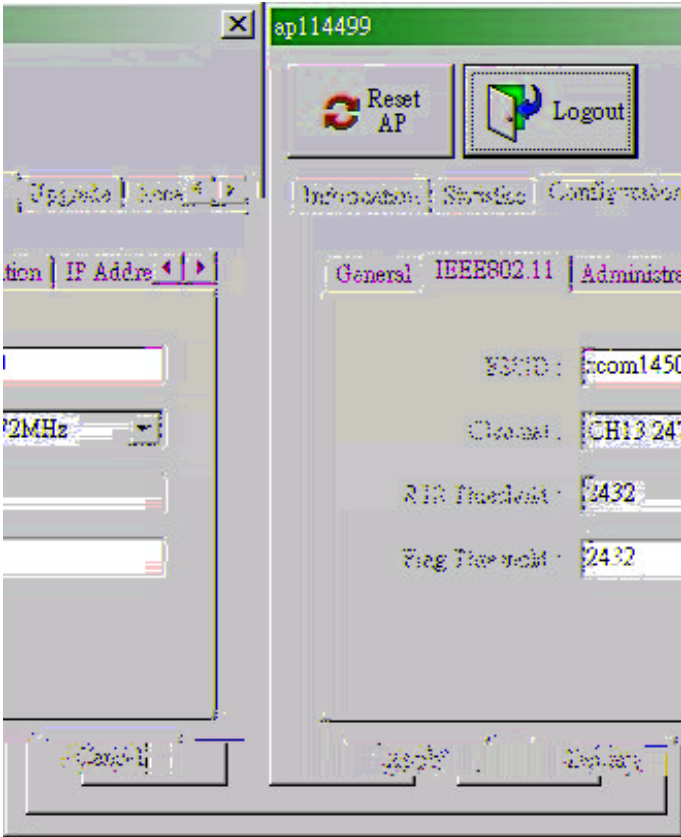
ap114499

Reset AP

Logout

Upgrade | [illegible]

Information | Statistics | Configuration

tion | IP Addre

General | IEEE802.11 | Administr

ESSID : rcom1450

Channel : CH13 247

2MHz

RTS Threshold : 2432

Frag Threshold : 2432

Cancel

Apply

Undo